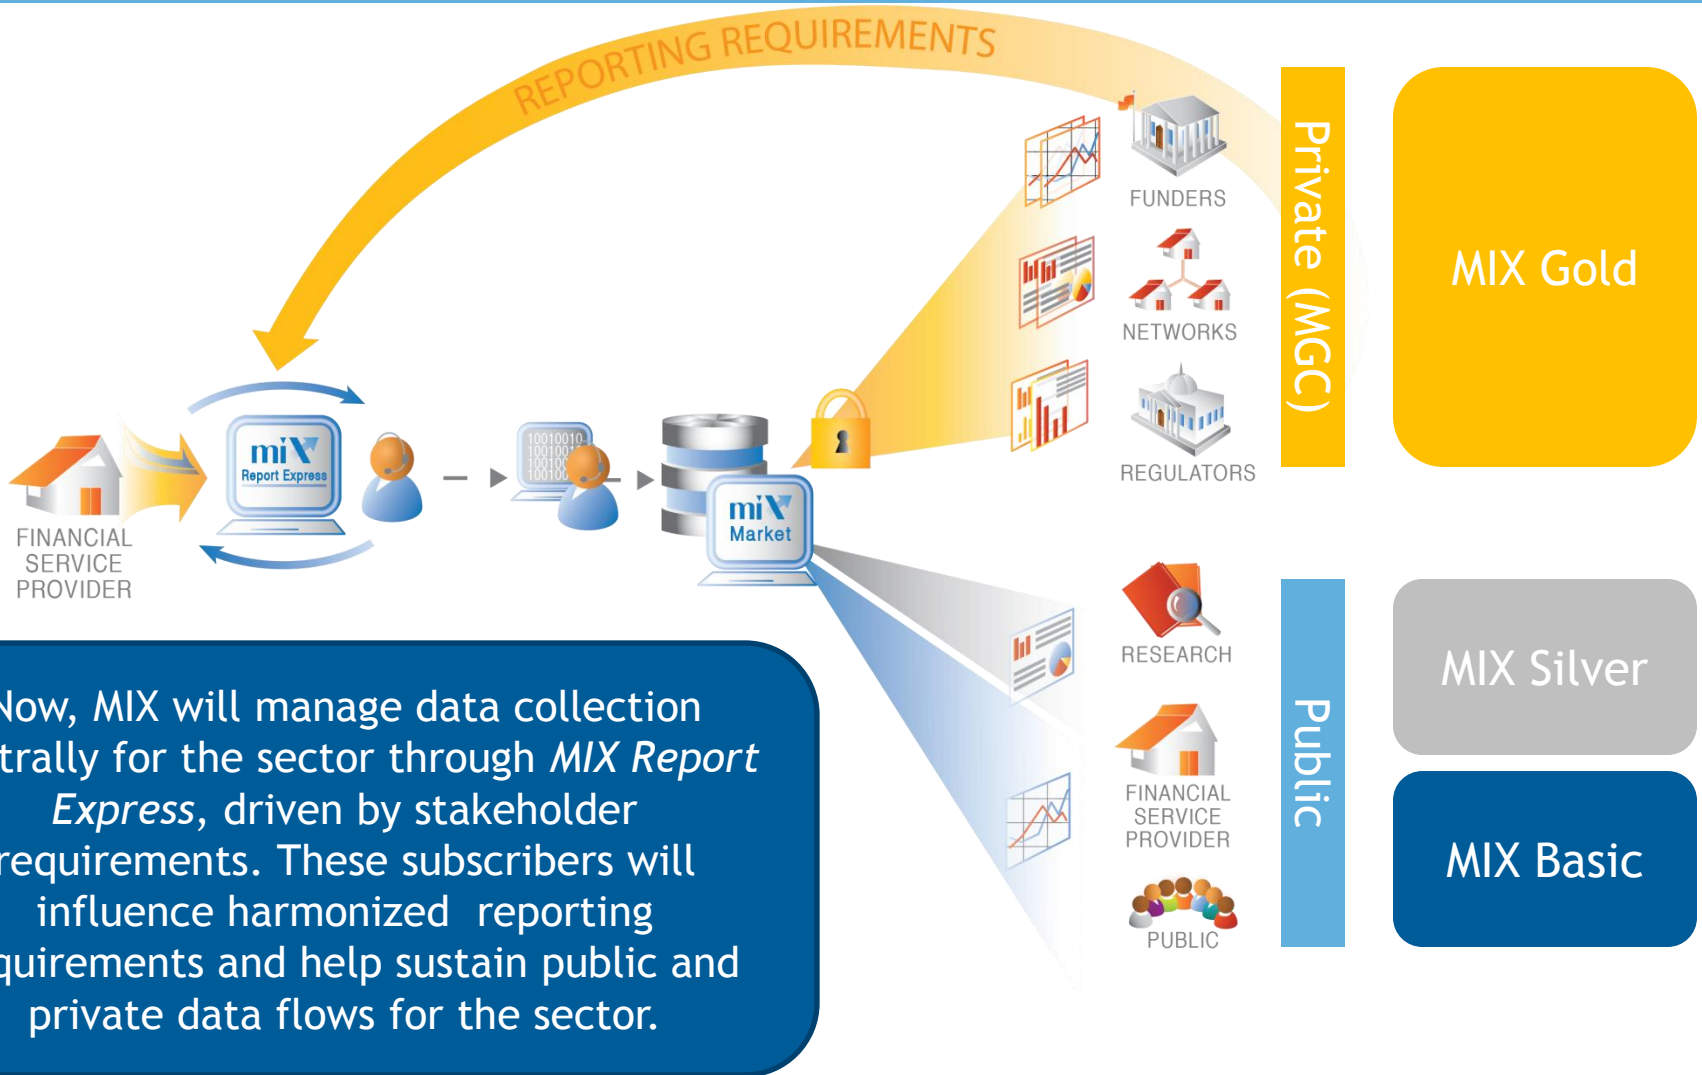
REPORTING REQUIREMENTS

FINANCIAL SERVICE PROVIDER

miX Report Express

10010010 100100 10010 1001

miX Market

FUNDERS

NETWORKS

REGULATORS

Private (MGC)

MIX Gold

RESEARCH

FINANCIAL SERVICE PROVIDER

PUBLIC

Public

MIX Silver

MIX Basic

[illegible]ow, MIX will manage data collection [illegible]trally for the sector through *MIX Report Express*, driven by stakeholder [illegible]requirements. These subscribers will influence harmonized reporting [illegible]quirements and help sustain public and private data flows for the sector.